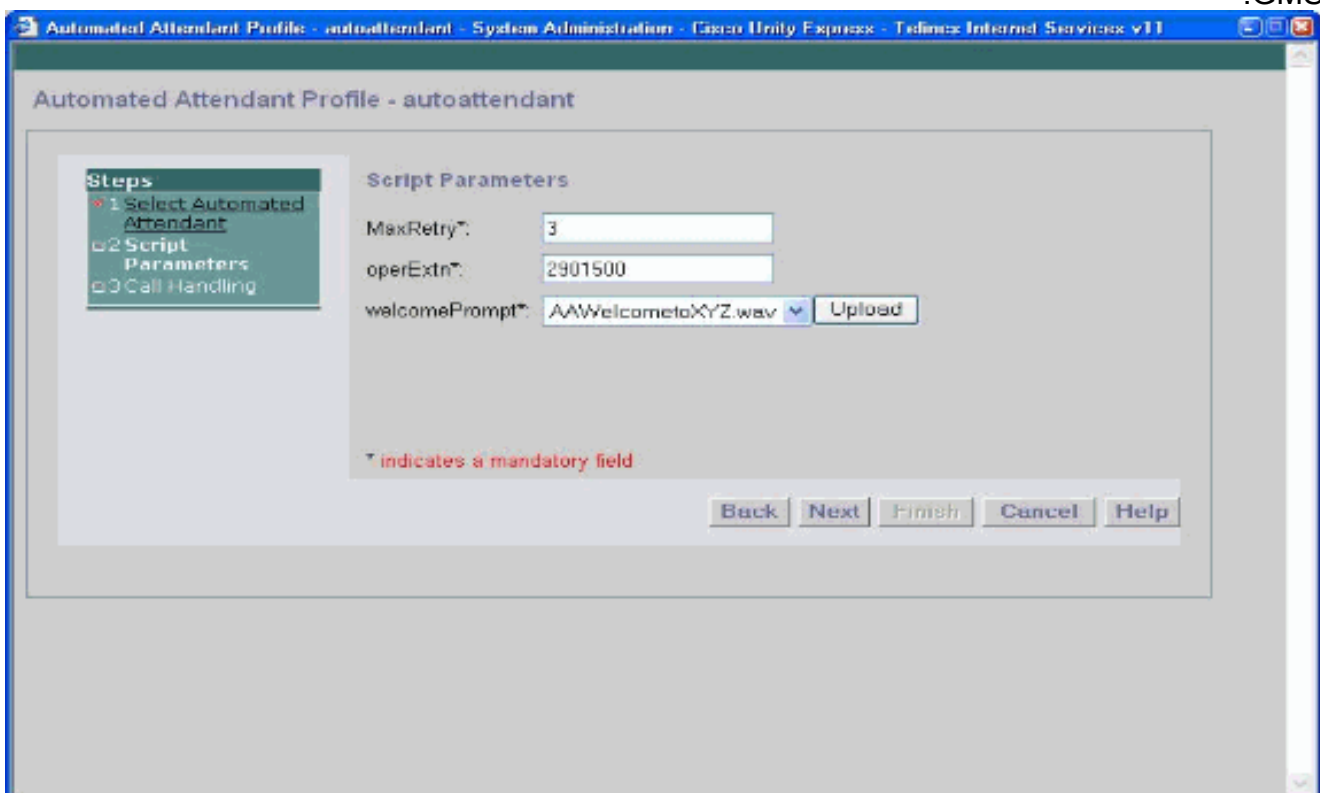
.GMC

Automated Attendant Profile - autoattendant - System Administration - Cisco Unity Express - Telinex Internet Services v11

Automated Attendant Profile - autoattendant

Steps
1 Select Automated Attendant
2 Script Parameters
3 Call Handling

Script Parameters

MaxRetry*: 3

operExtn*: 2901500

welcomePrompt*: AAWelcometoXYZ.wav Upload

* indicates a mandatory field

Back Next Finish Cancel Help